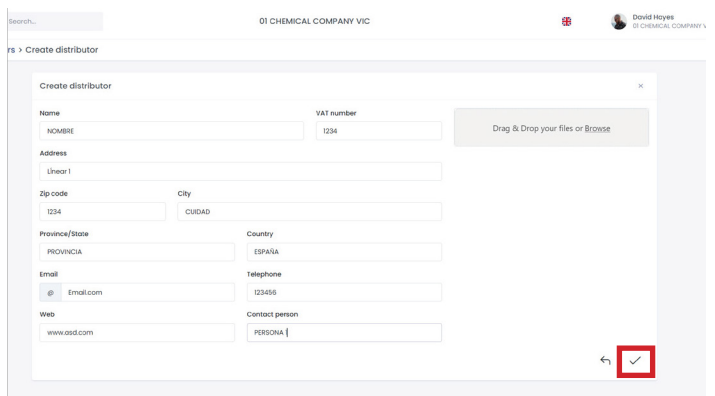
Search...

01 CHEMICAL COMPANY VIC

David Hoyes
01 CHEMICAL COMPANY V

rs > Create distributor

Create distributor

×

Name
NOMBRE

VAT number
1234

Drag & Drop your files or Browse

Address
Linear 1

Zip code
1234

City
CUIDAD

Province/State
PROVINCIA

Country
ESPAÑA

Email
@ Email.com

Telephone
123456

Web
www.asd.com

Contact person
PERSONA 1

↩ ✓